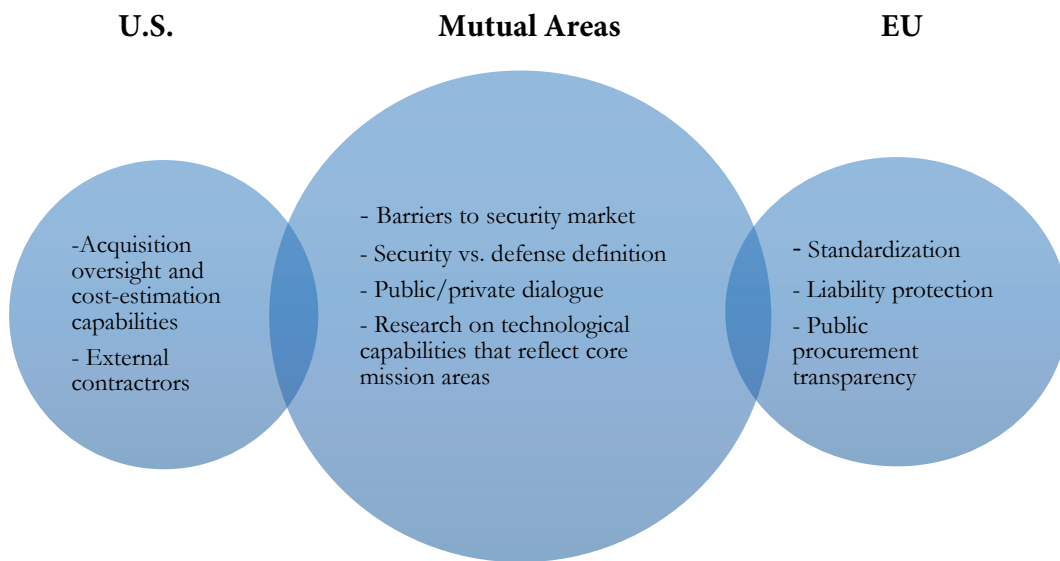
U.S.

Mutual Areas

EU

-Acquisition oversight and cost-estimation capabilities

- External contractrors

- Barriers to security market

- Security vs. defense definition

- Public/private dialogue

- Research on technological capabilities that reflect core mission areas

- Standardization

- Liability protection

- Public procurement transparency